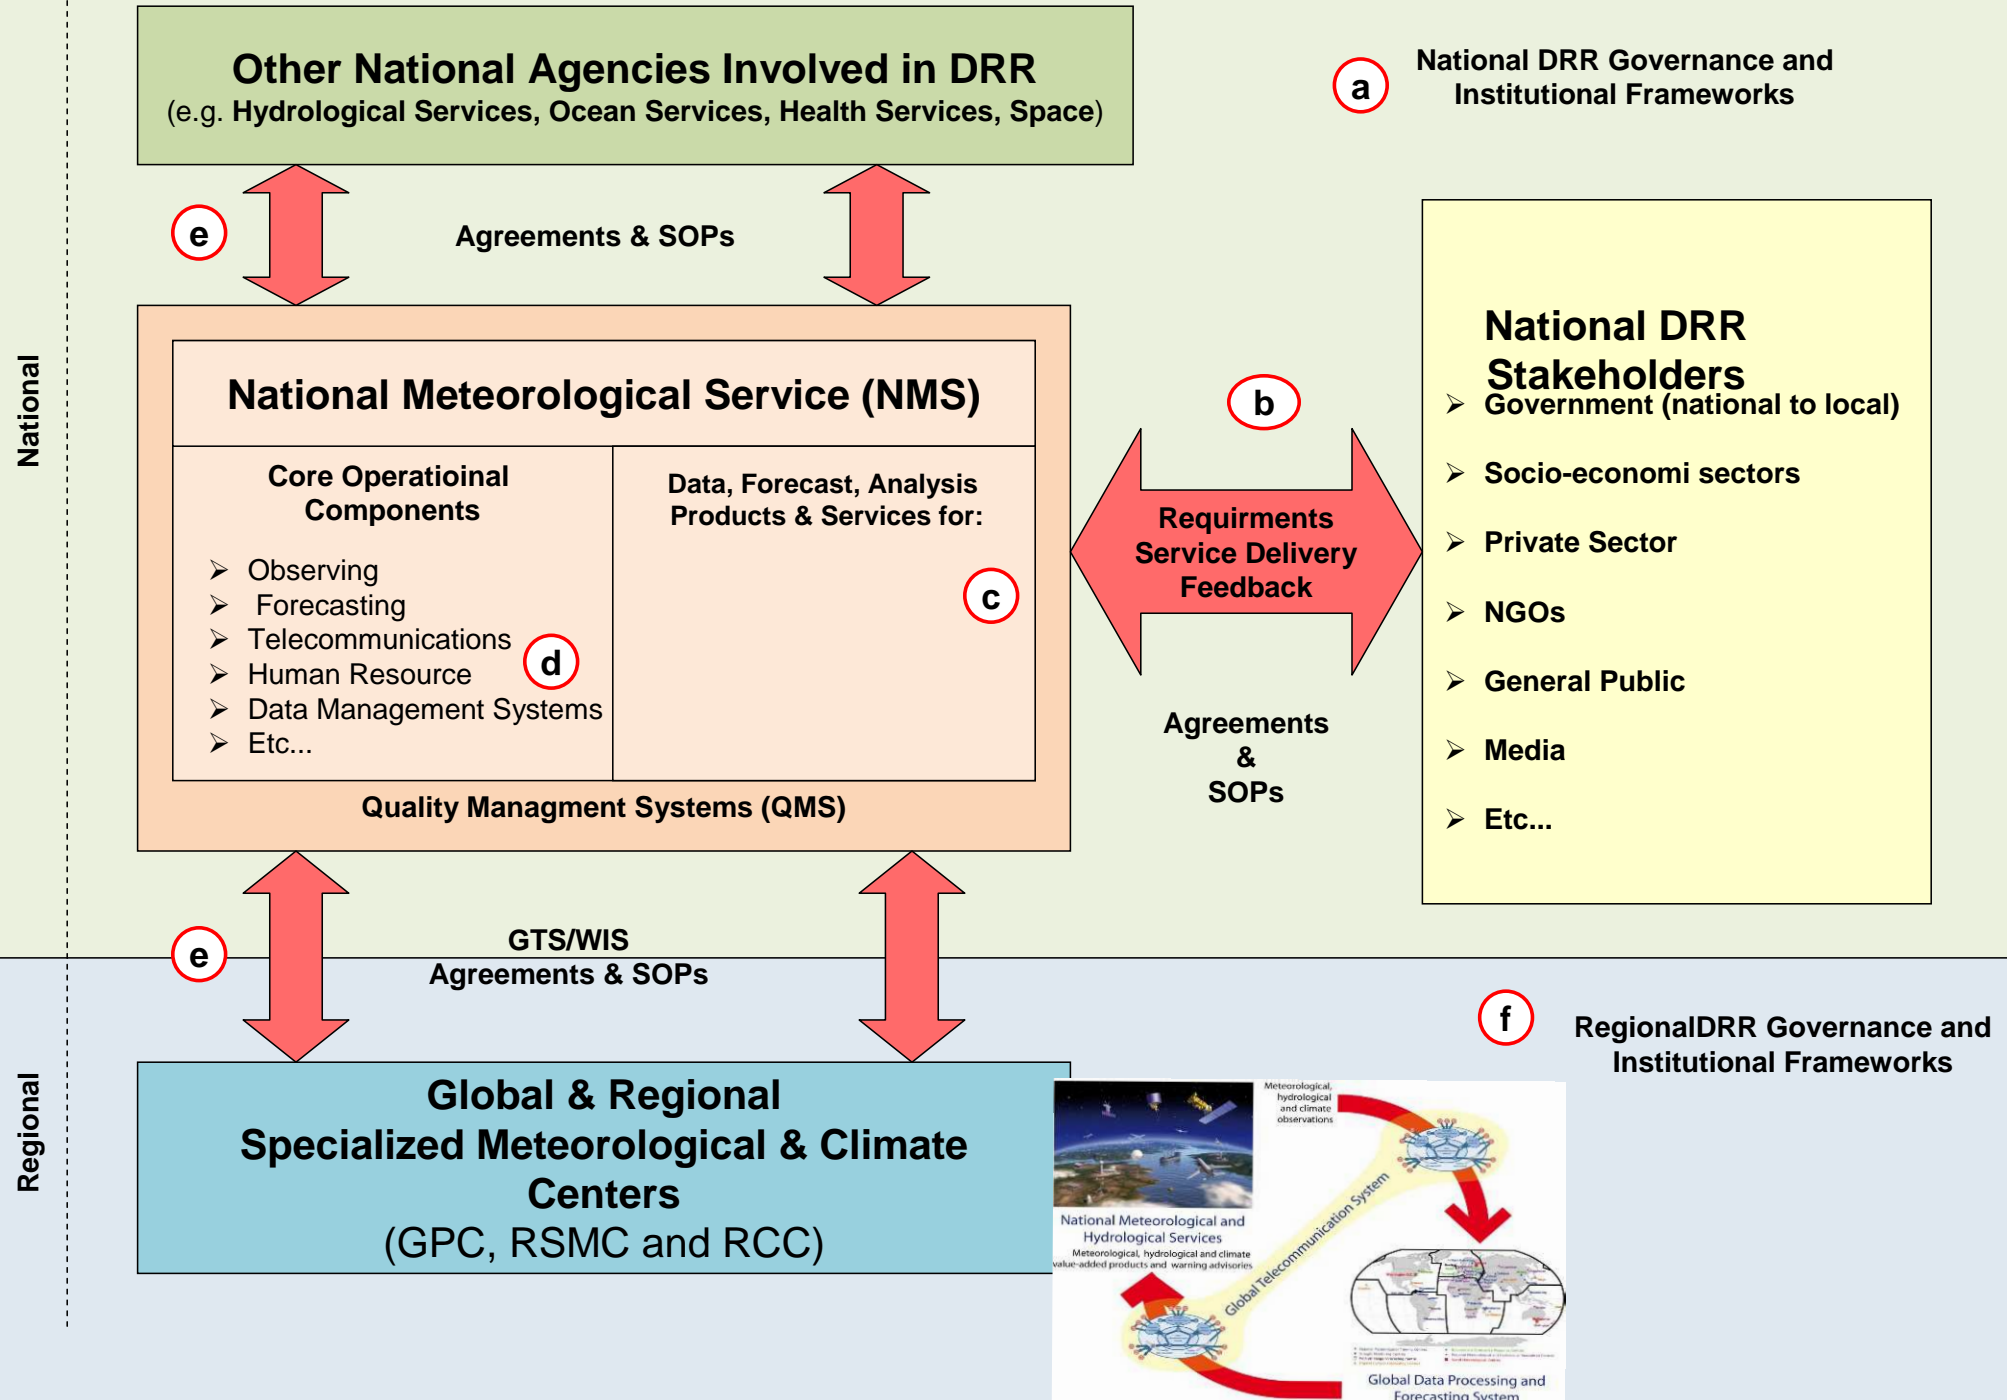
National

Other National Agencies Involved in DRR
(e.g. Hydrological Services, Ocean Services, Health Services, Space)

a National DRR Governance and Institutional Frameworks

e Agreements & SOPs

National Meteorological Service (NMS)

Core Operatioinal Components

➢ Observing
➢ Forecasting
➢ Telecommunications
➢ Human Resource
➢ Data Management Systems
➢ Etc...

d

Data, Forecast, Analysis Products & Services for:

c

Quality Managment Systems (QMS)

b

Requirments
Service Delivery
Feedback

Agreements
&
SOPs

National DRR Stakeholders
➢ Government (national to local)
➢ Socio-economi sectors
➢ Private Sector
➢ NGOs
➢ General Public
➢ Media
➢ Etc...

e GTS/WIS
Agreements & SOPs

f RegionalDRR Governance and Institutional Frameworks

Regional

Global & Regional
Specialized Meteorological & Climate Centers
(GPC, RSMC and RCC)

Meteorological, hydrological and climate observations

National Meteorological and Hydrological Services
Meteorological, hydrological and climate value-added products and warning advisories

Global Telecommunication System

Global Data Processing and Forecasting System